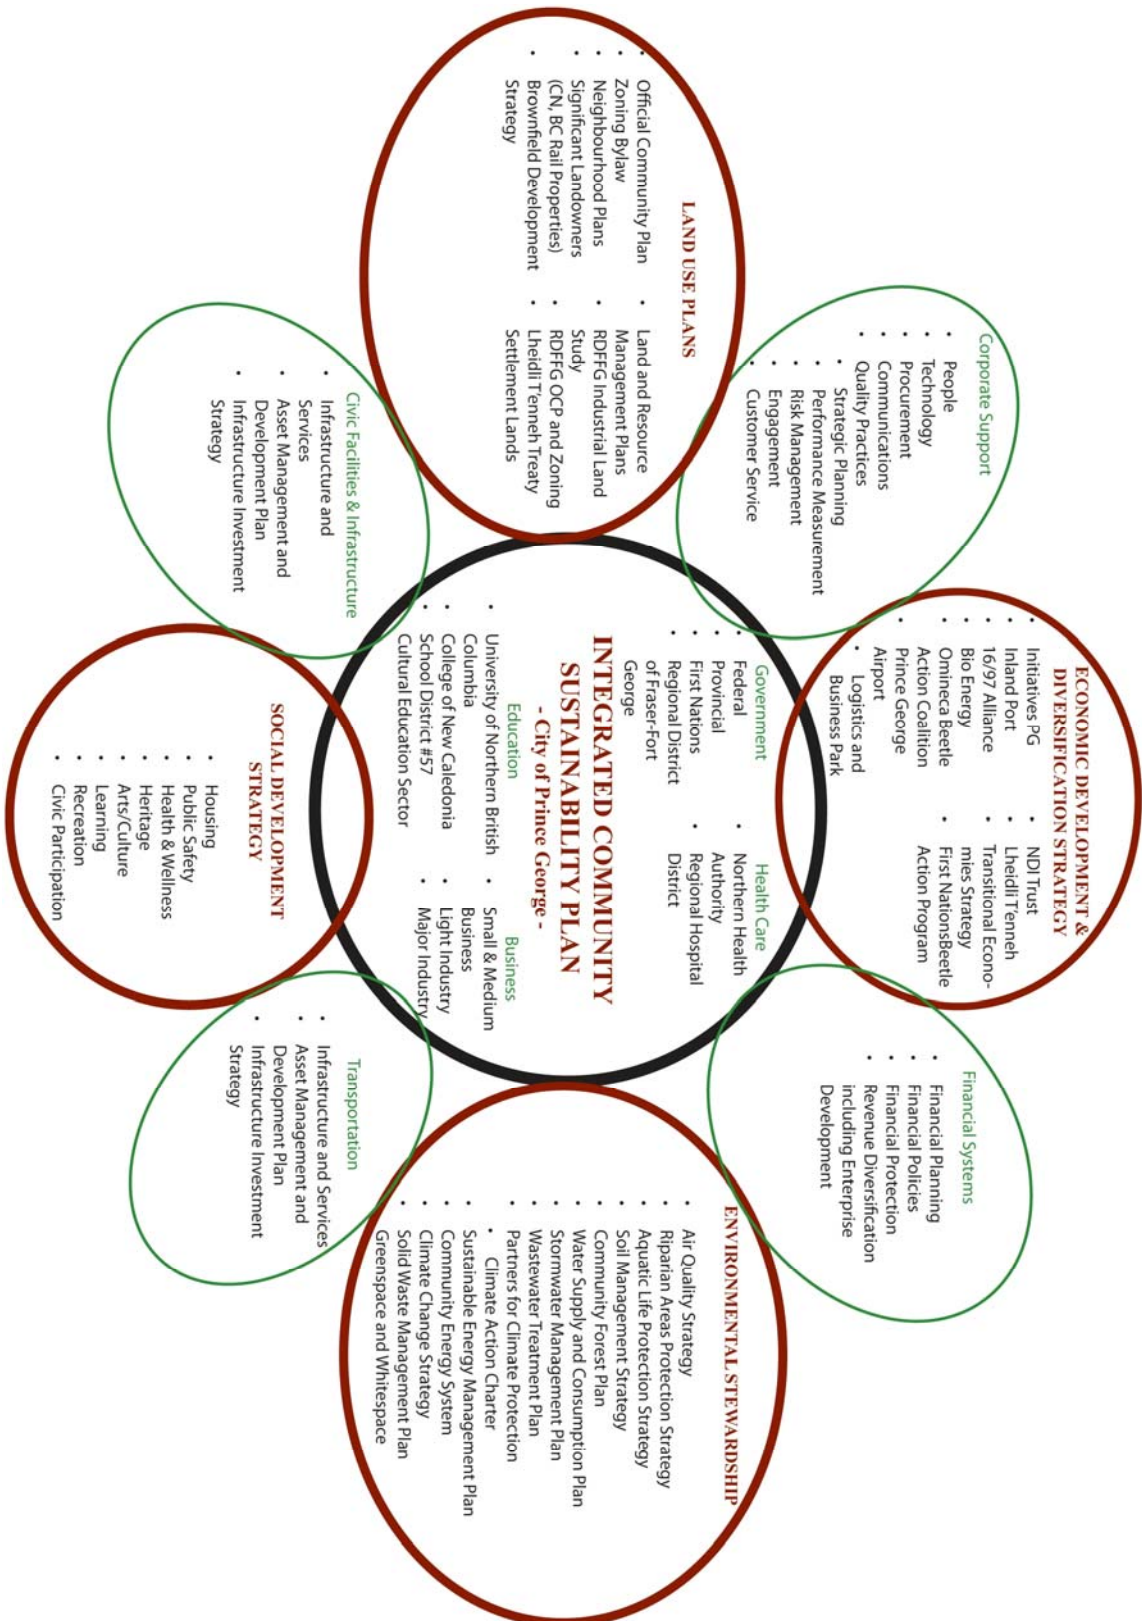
INTEGRATED COMMUNITY SUSTAINABILITY PLAN
- City of Prince George -

Government
• Federal
• Provincial
• First Nations
• Regional District of Fraser-Fort George

Health Care
• Northern Health Authority
• Regional Hospital District

Education
• University of Northern British Columbia
• College of New Caledonia
• School District #57
• Cultural Education Sector

Business
• Small & Medium Business
• Light Industry
• Major Industry

LAND USE PLANS
• Official Community Plan
• Zoning Bylaw
• Neighbourhood Plans
• Significant Landowners (CN, BC Rail Properties)
• Brownfield Development Strategy
• Land and Resource Management Plans
• RDFFG Industrial Land Study
• RDFFG OCP and Zoning
• Lheidli T'enneh Treaty Settlement Lands

Corporate Support
• People
• Technology
• Procurement
• Communications
• Quality Practices
• Strategic Planning
• Performance Measurement
• Risk Management
• Engagement
• Customer Service

ECONOMIC DEVELOPMENT & DIVERSIFICATION STRATEGY
• Initiatives PG
• Inland Port
• 16/97 Alliance
• Bio Energy
• Omineca Beetle Action Coalition
• Prince George Airport
• Logistics and Business Park
• NDI Trust
• Lheidli T'enneh
• Transitional Economies Strategy
• First NationsBeetle Action Program

Financial Systems
• Financial Planning
• Financial Policies
• Financial Protection
• Revenue Diversification including Enterprise Development

ENVIRONMENTAL STEWARDSHIP
• Air Quality Strategy
• Riparian Areas Protection Strategy
• Aquatic Life Protection Strategy
• Soil Management Strategy
• Community Forest Plan
• Water Supply and Consumption Plan
• Stormwater Management Plan
• Wastewater Treatment Plan
• Partners for Climate Protection
• Climate Action Charter
• Sustainable Energy Management Plan
• Community Energy System
• Climate Change Strategy
• Solid Waste Management Plan
• Greenspace and Whitespace

Transportation
• Infrastructure and Services
• Asset Management and Development Plan
• Infrastructure Investment Strategy

SOCIAL DEVELOPMENT STRATEGY
• Housing
• Public Safety
• Health & Wellness
• Heritage
• Arts/Culture
• Learning
• Recreation
• Civic Participation

Civic Facilities & Infrastructure
• Infrastructure and Services
• Asset Management and Development Plan
• Infrastructure Investment Strategy